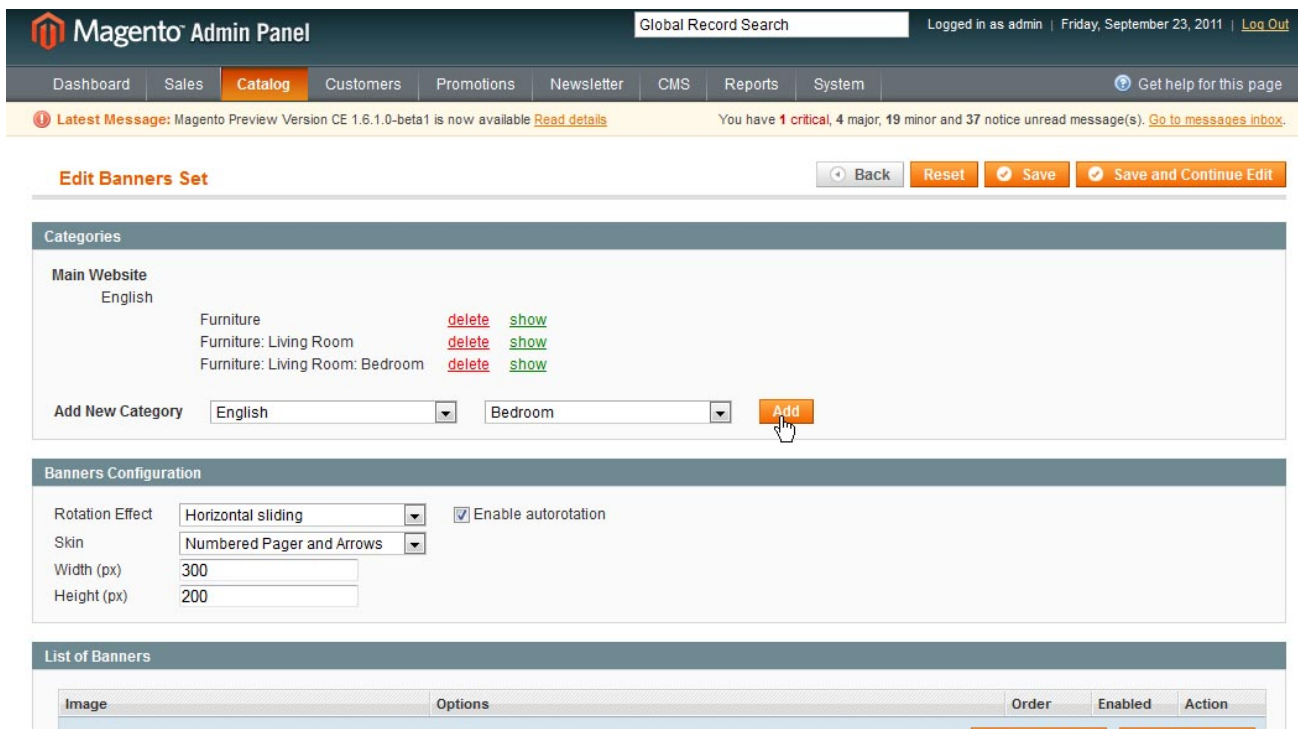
Magento Admin Panel

Global Record Search

Logged in as admin | Friday, September 23, 2011 | Log Out

Dashboard Sales Catalog Customers Promotions Newsletter CMS Reports System

Get help for this page

Latest Message: Magento Preview Version CE 1.6.1.0-beta1 is now available Read details

You have 1 critical, 4 major, 19 minor and 37 notice unread message(s). Go to messages inbox.

Edit Banners Set

Back Reset Save Save and Continue Edit

Categories

Main Website
English
Furniture delete show
Furniture: Living Room delete show
Furniture: Living Room: Bedroom delete show

Add New Category English Bedroom Add

Banners Configuration

Rotation Effect Horizontal sliding
Enable autorotation
Skin Numbered Pager and Arrows
Width (px) 300
Height (px) 200

List of Banners

| Image | Options | Order | Enabled | Action |
|---|---|---|---|---|